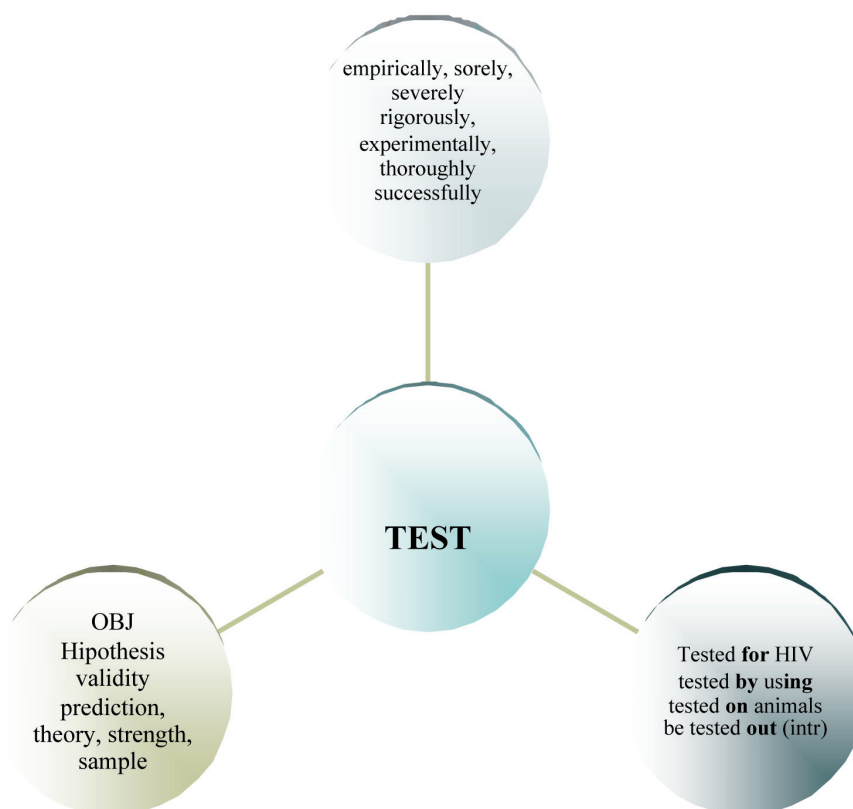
empirically, sorely, severely rigorously, experimentally, thoroughly successfully

TEST

OBJ
Hipothesis
validity
prediction, theory, strength, sample

Tested **for** HIV
tested **by** using
tested **on** animals
be tested **out** (intr)